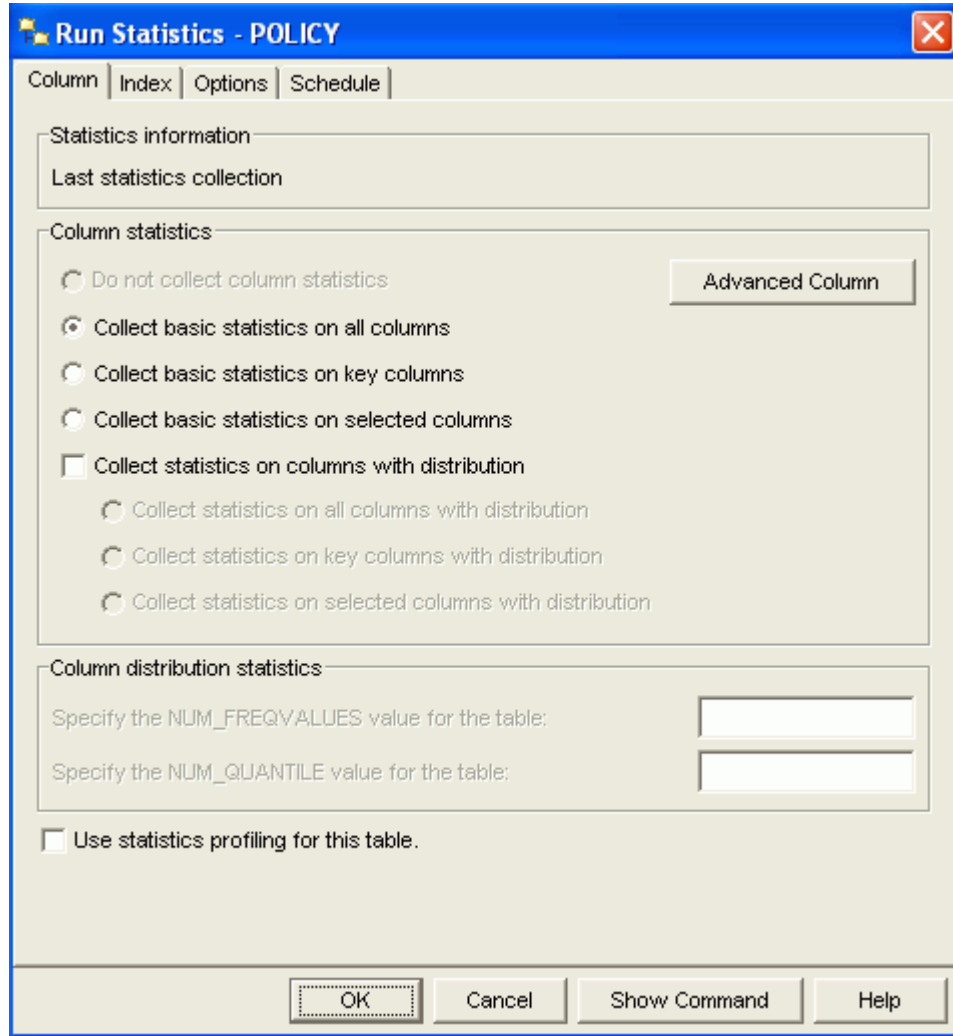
Run Statistics - POLICY

Column | Index | Options | Schedule

Statistics information

Last statistics collection

Column statistics

Do not collect column statistics

Advanced Column

Collect basic statistics on all columns

Collect basic statistics on key columns

Collect basic statistics on selected columns

Collect statistics on columns with distribution

Collect statistics on all columns with distribution

Collect statistics on key columns with distribution

Collect statistics on selected columns with distribution

Column distribution statistics

Specify the NUM_FREQVALUES value for the table:

Specify the NUM_QUANTILE value for the table:

Use statistics profiling for this table.

OK | Cancel | Show Command | Help